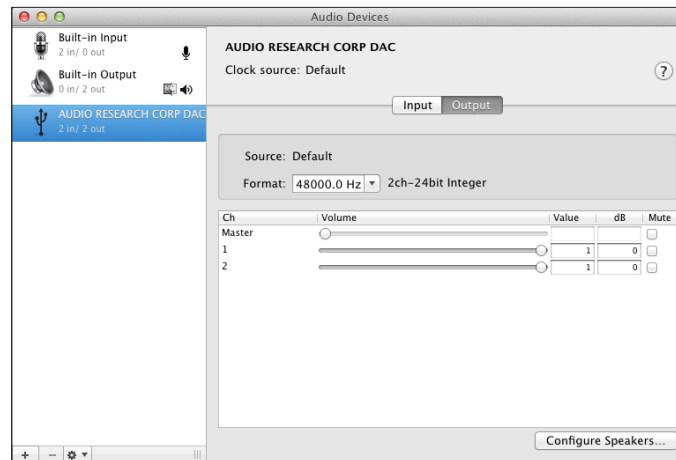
Audio Devices

Built-in Input
2 in/ 0 out

Built-in Output
0 in/ 2 out

AUDIO RESEARCH CORP DAC
2 in/ 2 out

AUDIO RESEARCH CORP DAC
Clock source: Default

?

Input Output

Source: Default

Format: 48000.0 Hz 2ch-24bit Integer

| Ch | Volume | Value | dB | Mute |
|---|---|---|---|---|
| Master | | | | |
| 1 | | 1 | 0 | |
| 2 | | 1 | 0 | |

Configure Speakers...

+ −